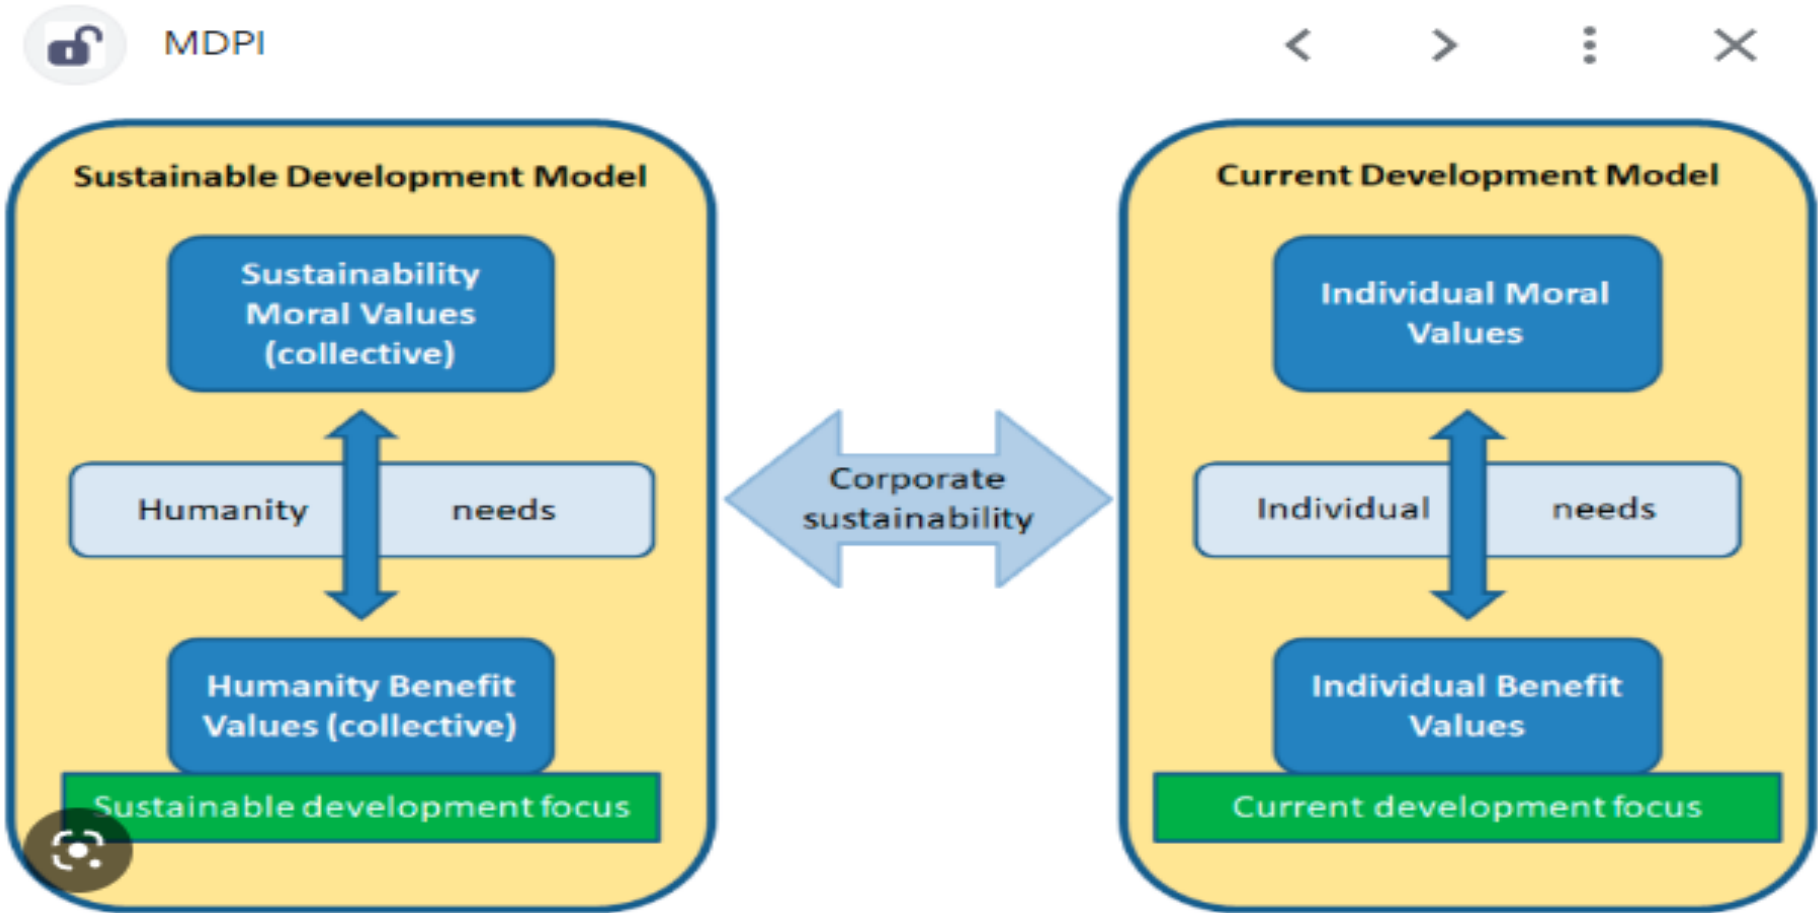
MDPI

Sustainable Development Model

Sustainability Moral Values (collective)

Humanity needs

Humanity Benefit Values (collective)

Sustainable development focus

Corporate sustainability

Current Development Model

Individual Moral Values

Individual needs

Individual Benefit Values

Current development focus